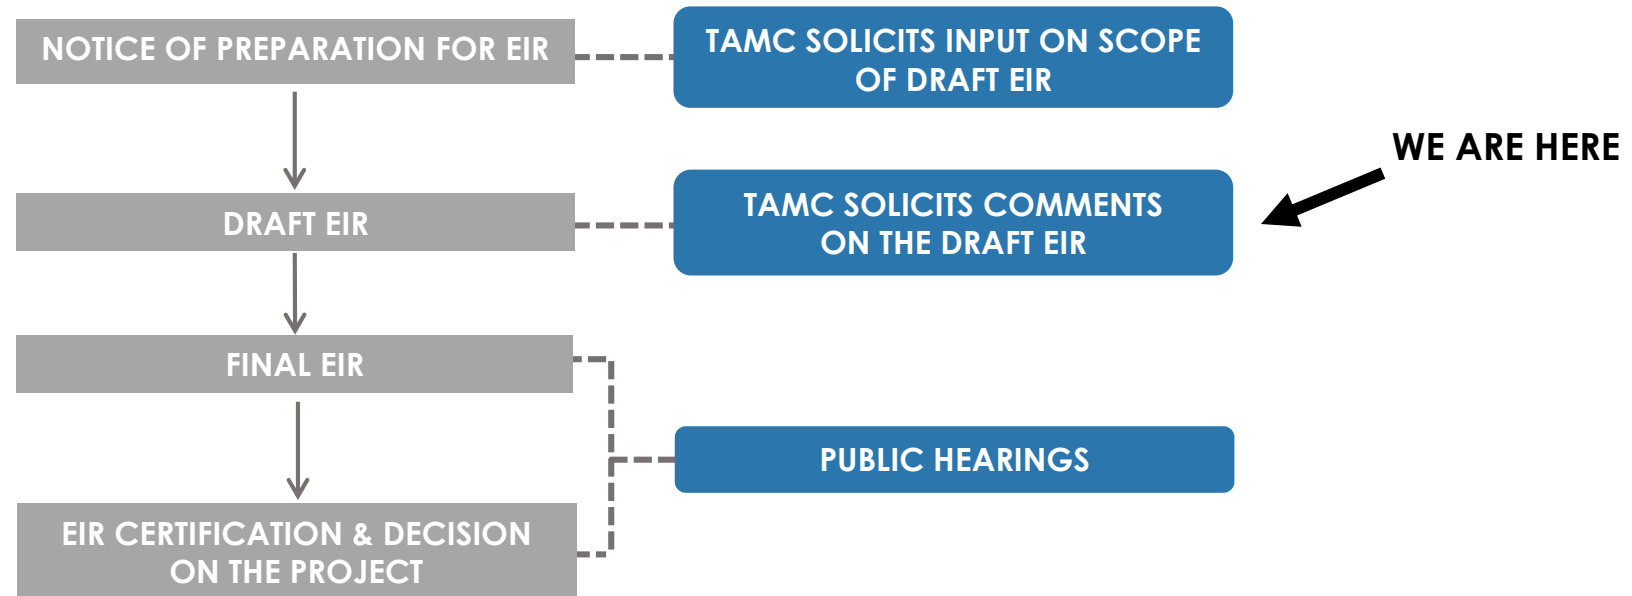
NOTICE OF PREPARATION FOR EIR

TAMC SOLICITS INPUT ON SCOPE OF DRAFT EIR

WE ARE HERE

DRAFT EIR

TAMC SOLICITS COMMENTS ON THE DRAFT EIR

FINAL EIR

PUBLIC HEARINGS

EIR CERTIFICATION & DECISION ON THE PROJECT